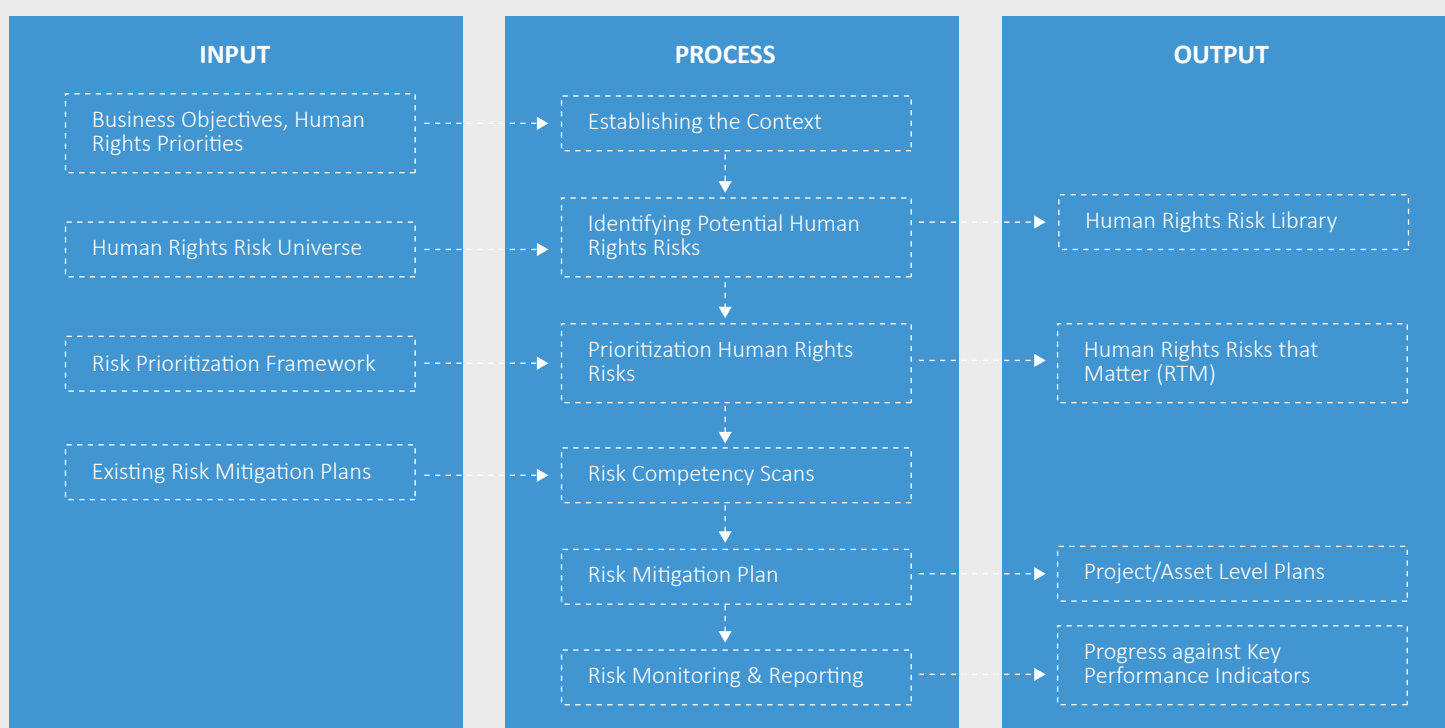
INPUT

Business Objectives, Human Rights Priorities

Human Rights Risk Universe

Risk Prioritization Framework

Existing Risk Mitigation Plans

PROCESS

Establishing the Context

Identifying Potential Human Rights Risks

Prioritization Human Rights Risks

Risk Competency Scans

Risk Mitigation Plan

Risk Monitoring & Reporting

OUTPUT

Human Rights Risk Library

Human Rights Risks that Matter (RTM)

Project/Asset Level Plans

Progress against Key Performance Indicators